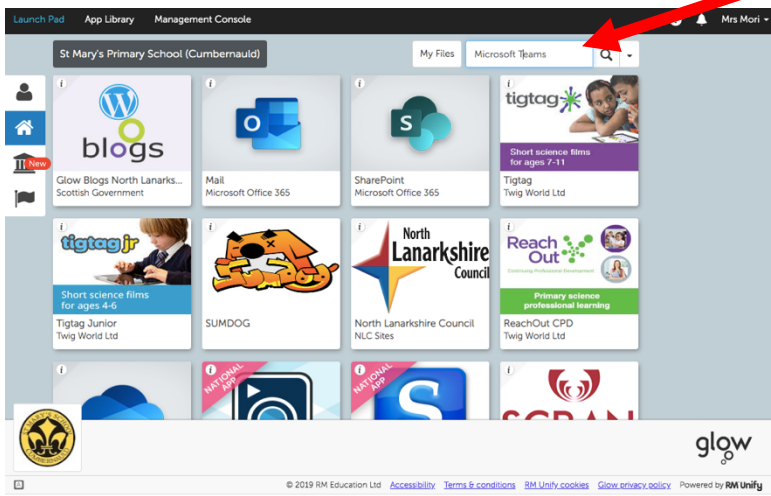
Launch Pad App Library Management Console Mrs Mori

St Mary's Primary School (Cumbernauld)

My Files Microsoft Teams

New

blogs
Glow Blogs North Lanarks...
Scottish Government

Mail
Microsoft Office 365

SharePoint
Microsoft Office 365

tigtag
Short science films for ages 7-11
Tigtag
Twig World Ltd

tigtag jr
Short science films for ages 4-6
Tigtag Junior
Twig World Ltd

SUMDOG

North Lanarkshire Council
North Lanarkshire Council
NLC Sites

Reach Out
Continuing Professional Development
Primary science professional learning
ReachOut CPD
Twig World Ltd

NATIONAL APP

NATIONAL APP

SCRAN

glow

© 2019 RM Education Ltd Accessibility Terms & conditions RM Unify cookies Glow privacy policy Powered by RM Unify